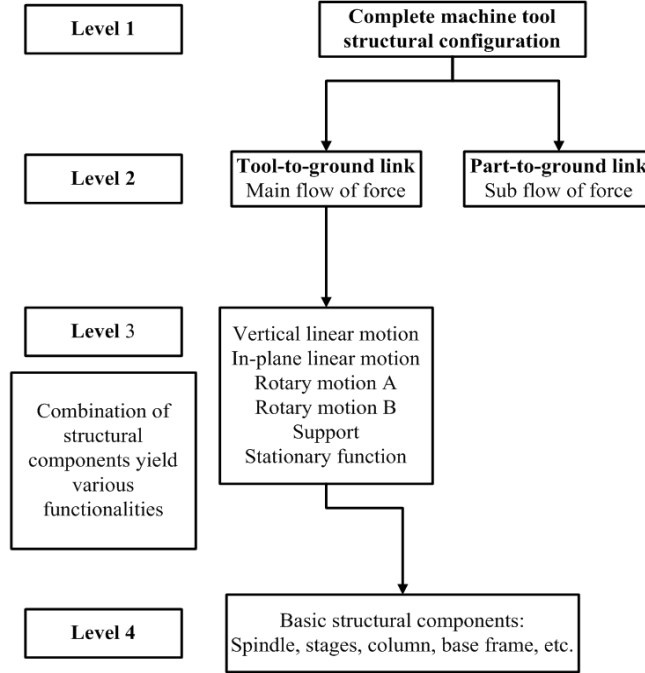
Level 1

Complete machine tool structural configuration

Level 2

Tool-to-ground link
Main flow of force

Part-to-ground link
Sub flow of force

Level 3

Vertical linear motion
In-plane linear motion
Rotary motion A
Rotary motion B
Support
Stationary function

Combination of structural components yield various functionalities

Level 4

Basic structural components:
Spindle, stages, column, base frame, etc.